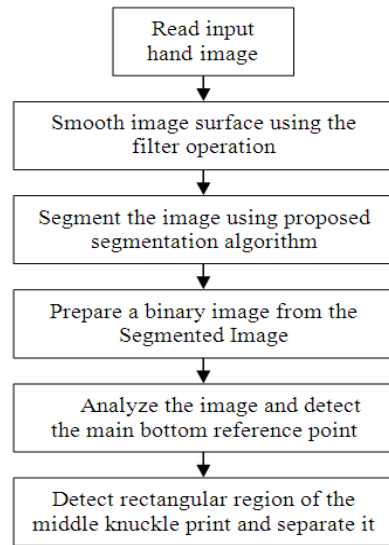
Read input hand image

Smooth image surface using the filter operation

Segment the image using proposed segmentation algorithm

Prepare a binary image from the Segmented Image

Analyze the image and detect the main bottom reference point

Detect rectangular region of the middle knuckle print and separate it